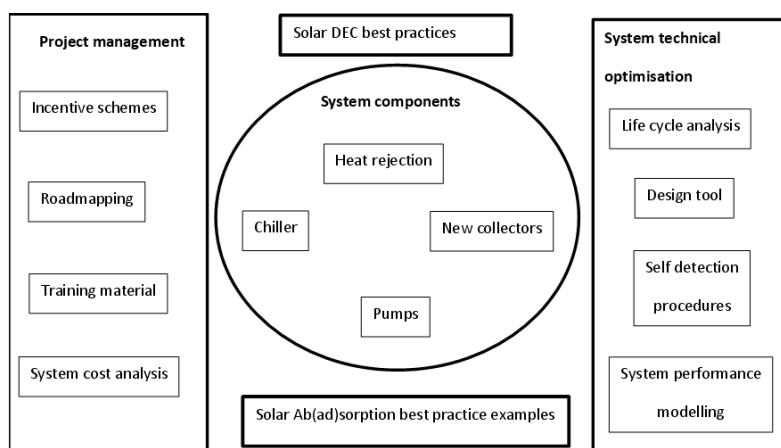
Project management

Incentive schemes

Roadmapping

Training material

System cost analysis

Solar DEC best practices

System components

Heat rejection

Chiller

New collectors

Pumps

Solar Ab(ad)sorption best practice examples

System technical optimisation

Life cycle analysis

Design tool

Self detection procedures

System performance modelling